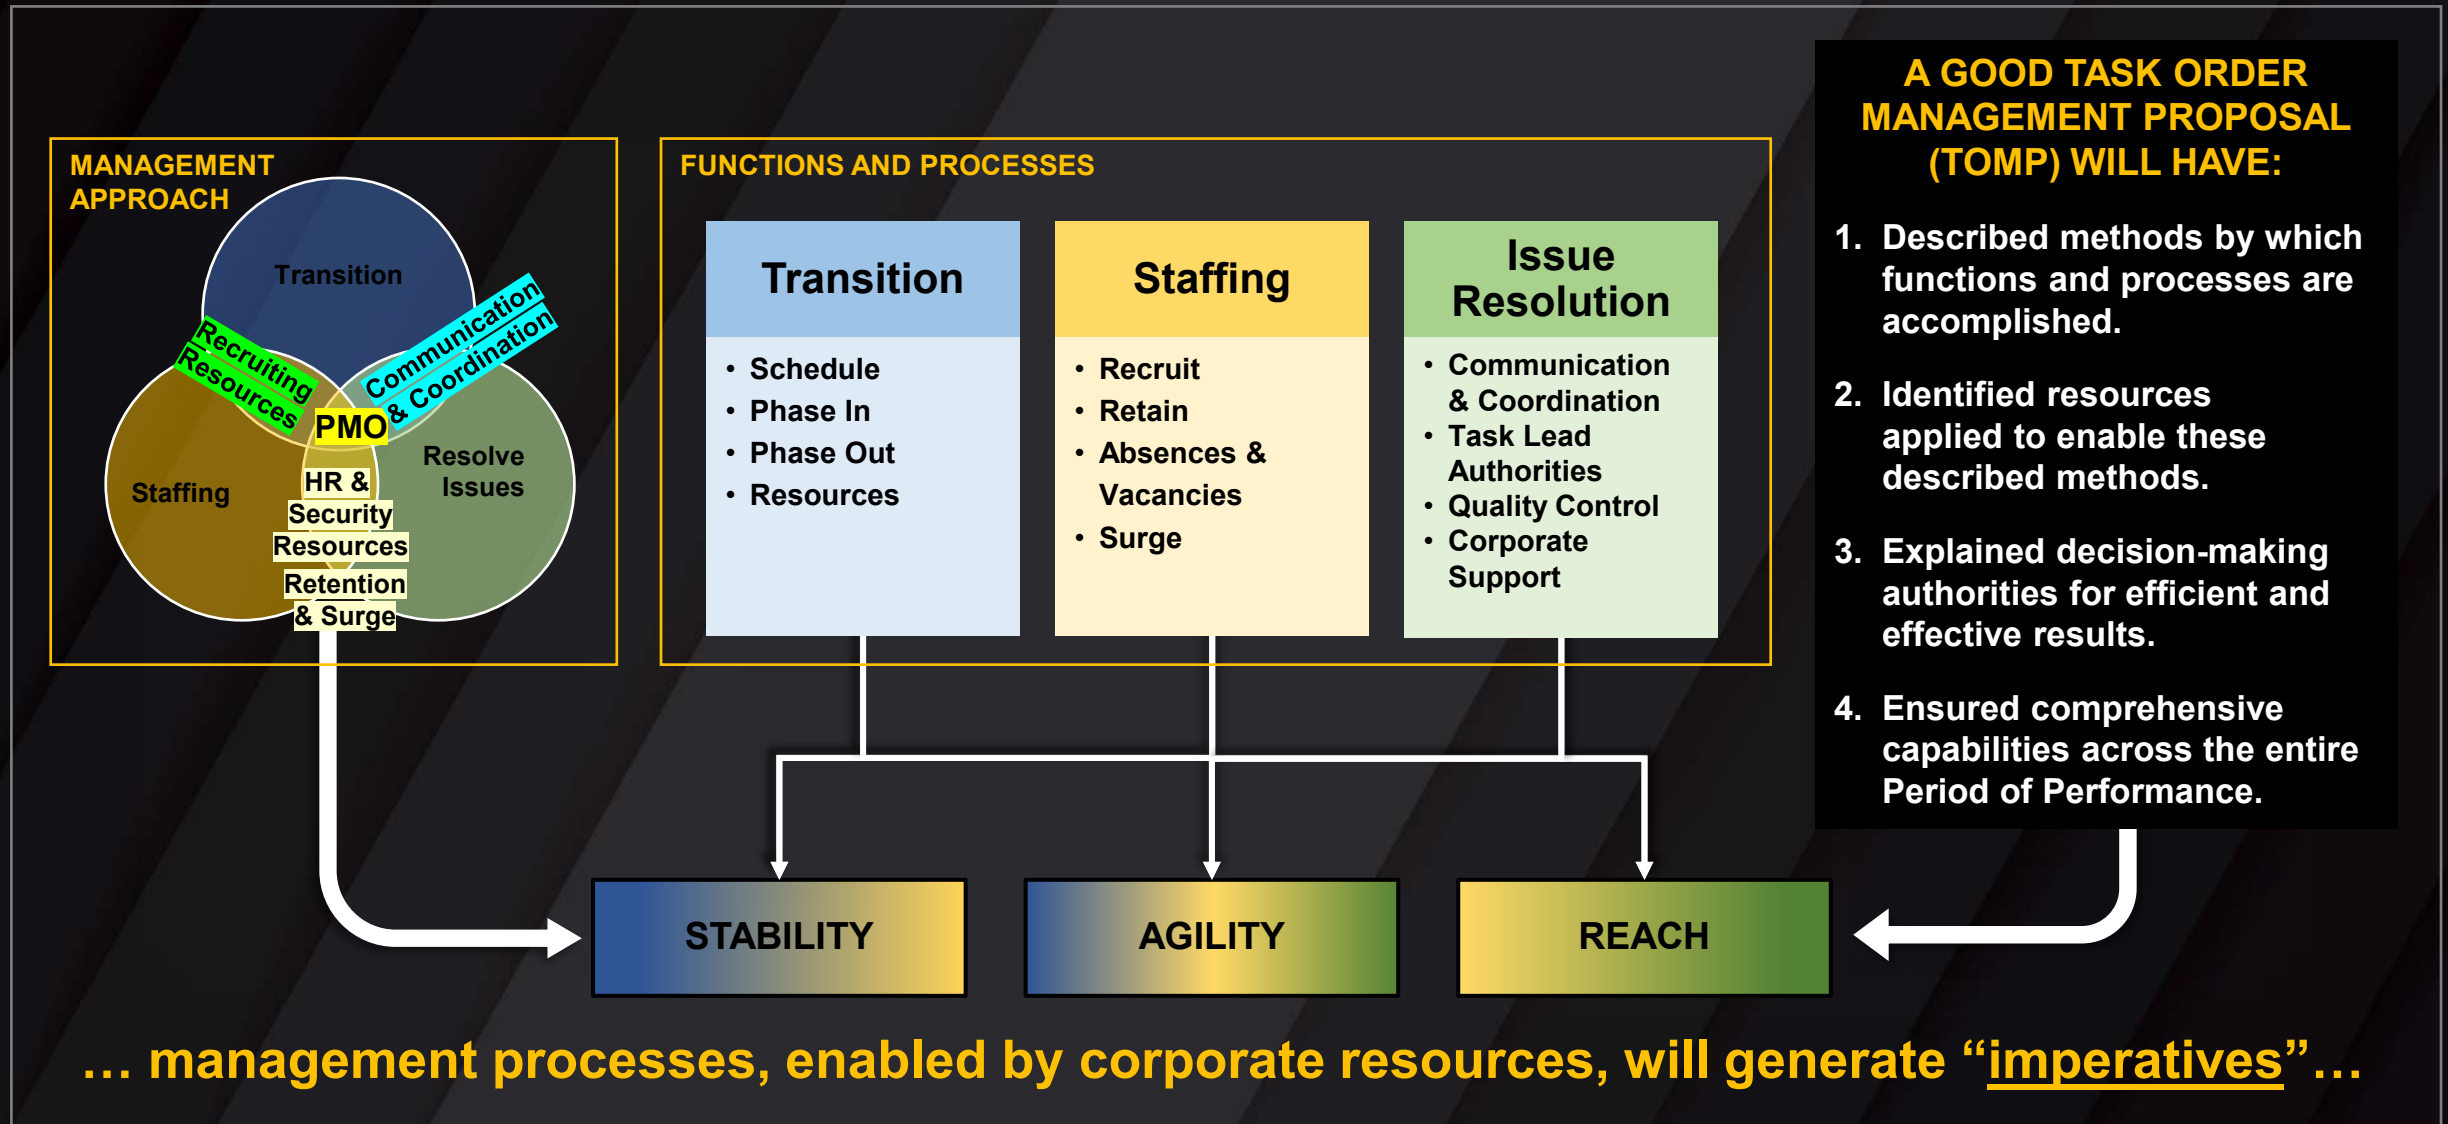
MANAGEMENT APPROACH

Transition

Recruiting Resources

Communication & Coordination

PMO

Staffing

Resolve Issues

HR & Security Resources

Retention & Surge

FUNCTIONS AND PROCESSES

| Transition | Staffing | Issue Resolution |
|---|---|---|
| • Schedule<br>• Phase In<br>• Phase Out<br>• Resources | • Recruit<br>• Retain<br>• Absences & Vacancies<br>• Surge | • Communication & Coordination<br>• Task Lead Authorities<br>• Quality Control<br>• Corporate Support |

A GOOD TASK ORDER MANAGEMENT PROPOSAL (TOMP) WILL HAVE:

1. Described methods by which functions and processes are accomplished.

2. Identified resources applied to enable these described methods.

3. Explained decision-making authorities for efficient and effective results.

4. Ensured comprehensive capabilities across the entire Period of Performance.

STABILITY

AGILITY

REACH

… management processes, enabled by corporate resources, will generate “imperatives”…